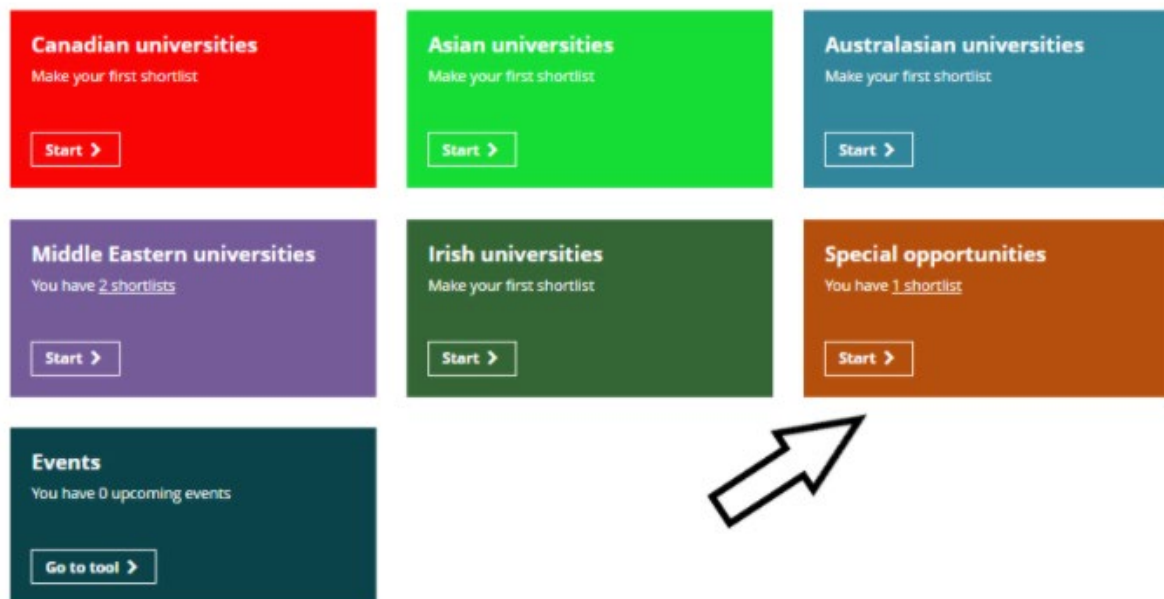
Canadian universities
Make your first shortlist
Start >

Asian universities
Make your first shortlist
Start >

Australasian universities
Make your first shortlist
Start >

Middle Eastern universities
You have 2 shortlists
Start >

Irish universities
Make your first shortlist
Start >

Special opportunities
You have 1 shortlist
Start >

Events
You have 0 upcoming events
Go to tool >